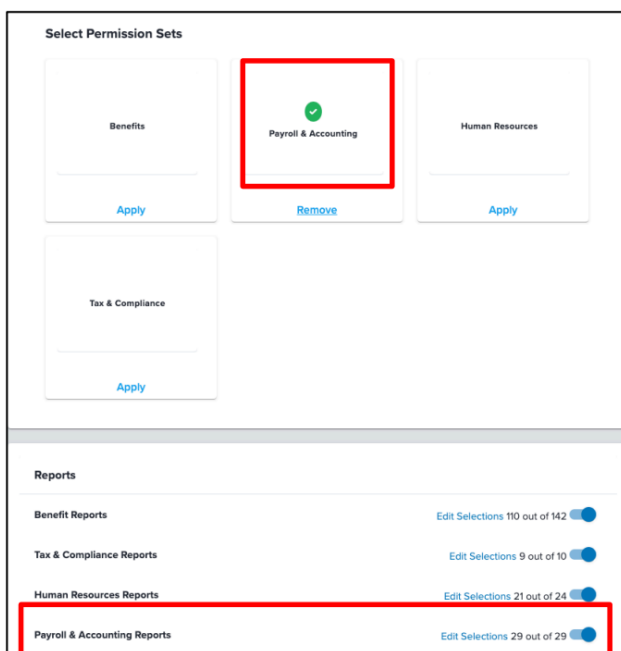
Select Permission Sets

Benefits

Apply

Payroll & Accounting

Remove

Human Resources

Apply

Tax & Compliance

Apply

Reports

Benefit Reports

Edit Selections 110 out of 142

Tax & Compliance Reports

Edit Selections 9 out of 10

Human Resources Reports

Edit Selections 21 out of 24

Payroll & Accounting Reports

Edit Selections 29 out of 29